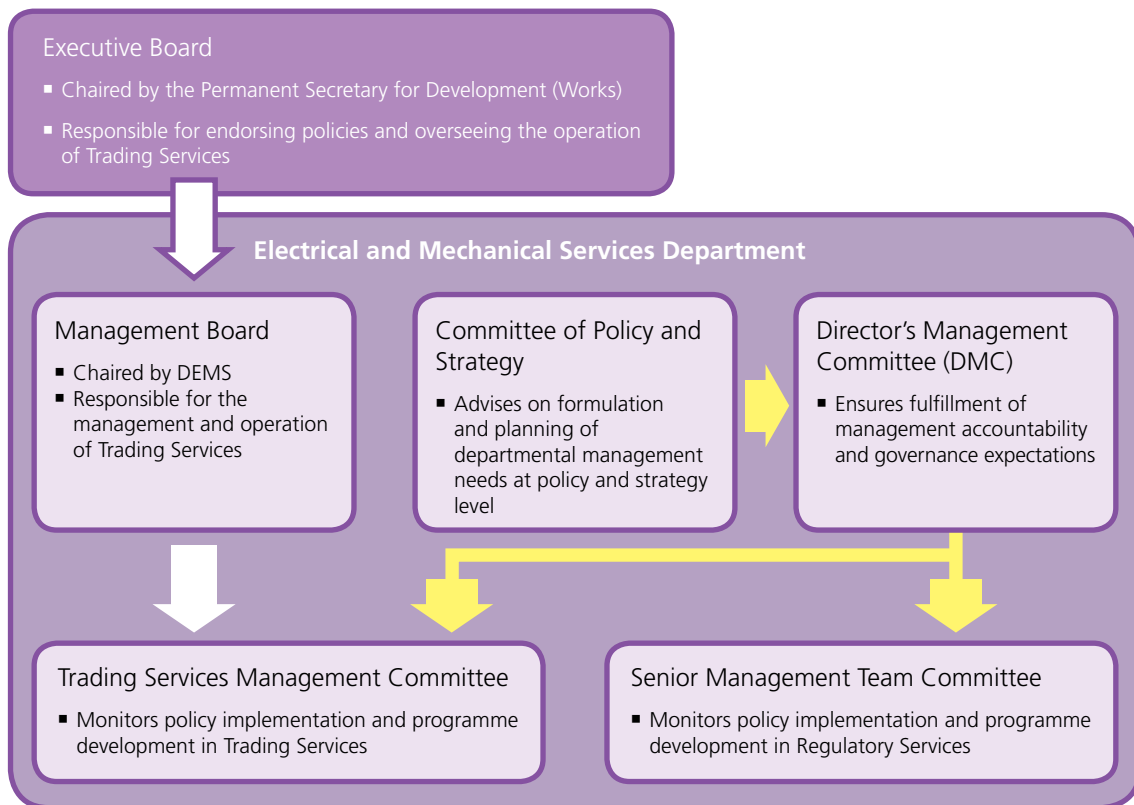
Executive Board

- Chaired by the Permanent Secretary for Development (Works)
- Responsible for endorsing policies and overseeing the operation of Trading Services

Electrical and Mechanical Services Department

Management Board

- Chaired by DEMS
- Responsible for the management and operation of Trading Services

Committee of Policy and Strategy

- Advises on formulation and planning of departmental management needs at policy and strategy level

Director's Management Committee (DMC)

- Ensures fulfillment of management accountability and governance expectations

Trading Services Management Committee

- Monitors policy implementation and programme development in Trading Services

Senior Management Team Committee

- Monitors policy implementation and programme development in Regulatory Services